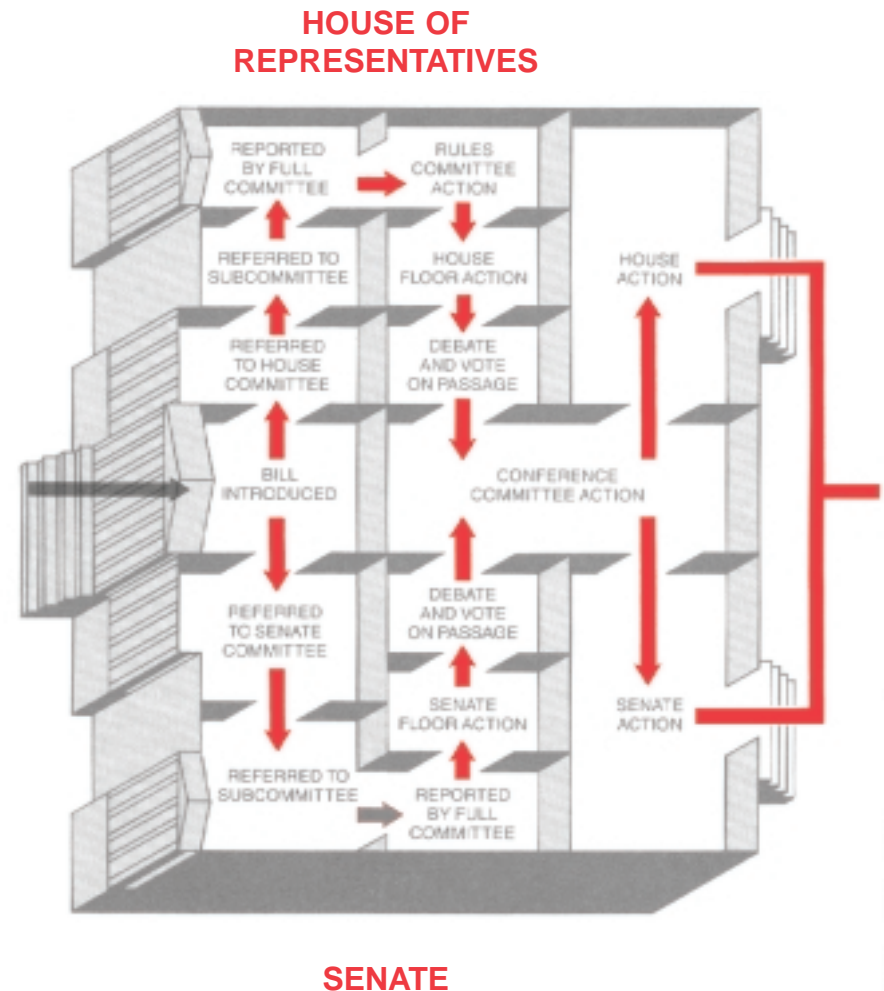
HOUSE OF REPRESENTATIVES

REPORTED BY FULL COMMITTEE

RULES COMMITTEE ACTION

REFERRED TO SUBCOMMITTEE

HOUSE FLOOR ACTION

HOUSE ACTION

REFERRED TO HOUSE COMMITTEE

DEBATE AND VOTE ON PASSAGE

BILL INTRODUCED

CONFERENCE COMMITTEE ACTION

REFERRED TO SENATE COMMITTEE

DEBATE AND VOTE ON PASSAGE

SENATE FLOOR ACTION

SENATE ACTION

REFERRED TO SUBCOMMITTEE

REPORTED BY FULL COMMITTEE

SENATE